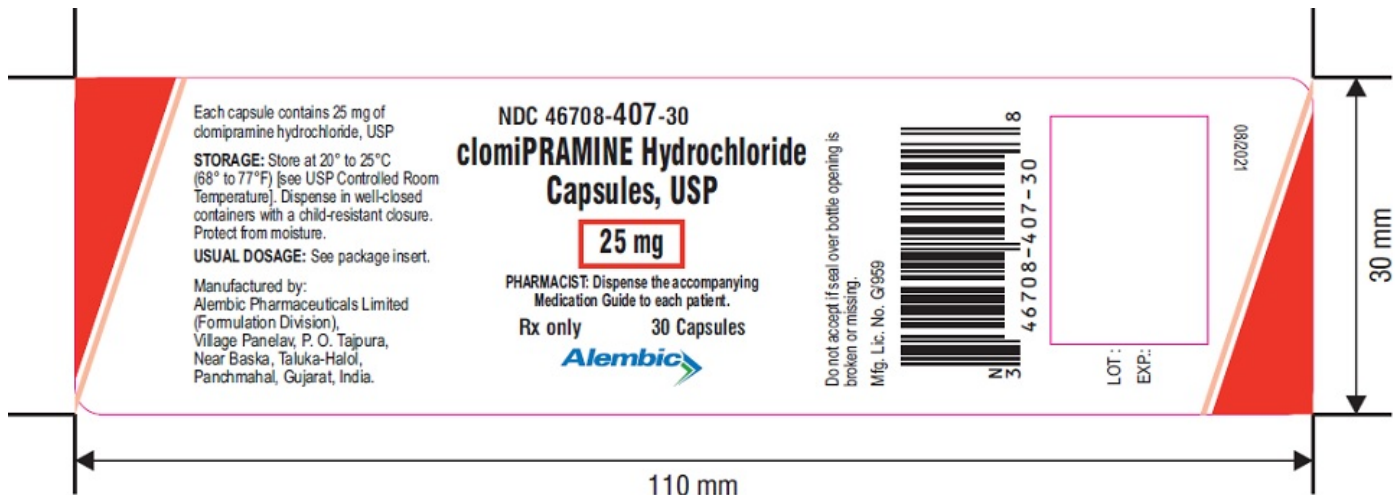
Each capsule contains 25 mg of clomipramine hydrochloride, USP

STORAGE: Store at 20° to 25°C (68° to 77°F) [see USP Controlled Room Temperature]. Dispense in well-closed containers with a child-resistant closure. Protect from moisture.

USUAL DOSAGE: See package insert.

Manufactured by:
Alembic Pharmaceuticals Limited (Formulation Division),
Village Panelav, P. O. Tajpura, Near Baska, Taluka-Halol, Panchmahal, Gujarat, India.

NDC 46708-407-30
clomiPRAMINE Hydrochloride Capsules, USP

25 mg

PHARMACIST: Dispense the accompanying Medication Guide to each patient.

Rx only 30 Capsules

Alembic

Do not accept if seal over bottle opening is broken or missing.
Mfg. Lic. No. G/959

N 3 46708-407-30 8

LOT:
EXP.:

082021

30 mm

110 mm